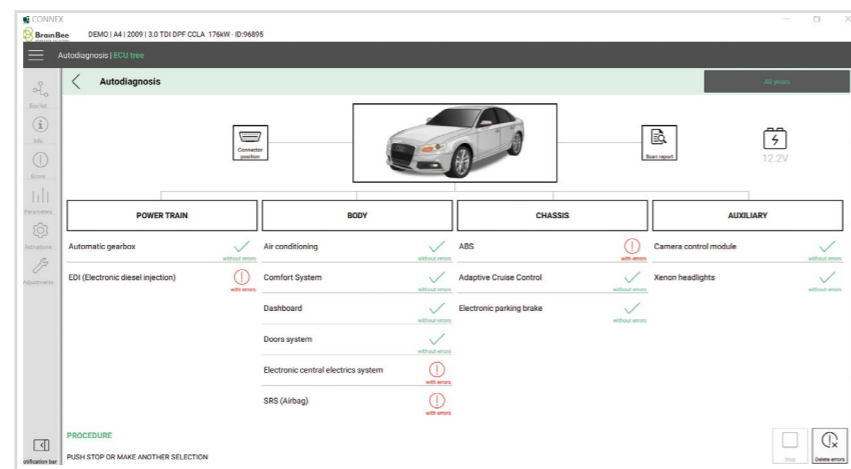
CONNEX
BrainBee DEMO | A4 | 2009 | 3.0 TDI DPF CCLA 176kW - ID:96895

Autodiagnosis | ECU tree

Autodiagnosis

All years

Connector position

Scan report

12.2V

Ecu list

Info

Errors

Parameters

Activations

Adjustments

POWER TRAIN

BODY

CHASSIS

AUXILIARY

Automatic gearbox without errors

EDI (Electronic diesel injection) with errors

Air conditioning without errors

Comfort System without errors

Dashboard without errors

Doors system without errors

Electronic central electrics system with errors

SRS (Airbag) with errors

ABS with errors

Adaptive Cruise Control without errors

Electronic parking brake without errors

Camera control module without errors

Xenon headlights without errors

PROCEDURE

PUSH STOP OR MAKE ANOTHER SELECTION

Notification bar

Stop

Delete errors